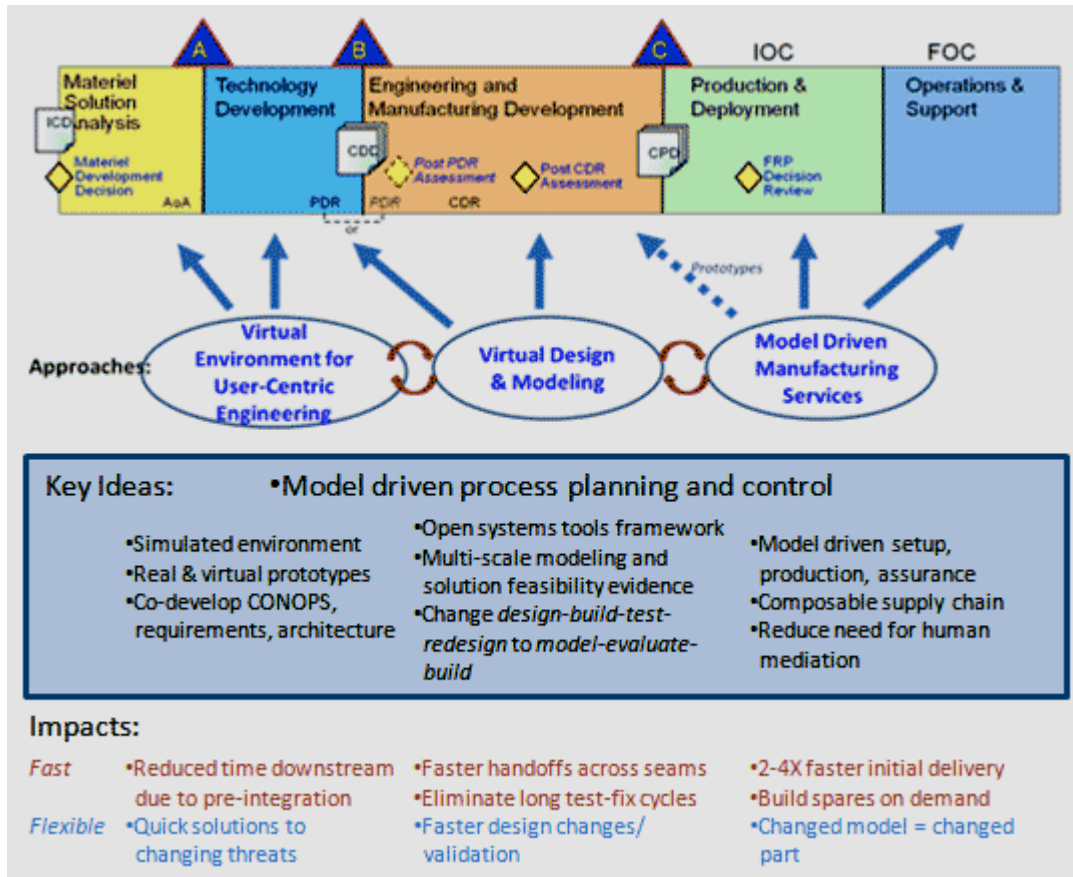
A B C IOC FOC

Materiel Solution Analysis

ICD

Materiel Development Decision

AoA

Technology Development

CDD

PDR

or

Engineering and Manufacturing Development

Post PDR Assessment

Post CDR Assessment

PDR CDR

CPD

Production & Deployment

FRP Decision Review

Operations & Support

Prototypes

Approaches:

Virtual Environment for User-Centric Engineering

Virtual Design & Modeling

Model Driven Manufacturing Services

Key Ideas: •Model driven process planning and control

•Simulated environment
•Real & virtual prototypes
•Co-develop CONOPS, requirements, architecture

•Open systems tools framework
•Multi-scale modeling and solution feasibility evidence
•Change *design-build-test-redesign* to *model-evaluate-build*

•Model driven setup, production, assurance
•Composable supply chain
•Reduce need for human mediation

Impacts:

| *Fast* | •Reduced time downstream due to pre-integration | •Faster handoffs across seams<br>•Eliminate long test-fix cycles | •2-4X faster initial delivery<br>•Build spares on demand |
|---|---|---|---|
| *Flexible* | •Quick solutions to changing threats | •Faster design changes/ validation | •Changed model = changed part |